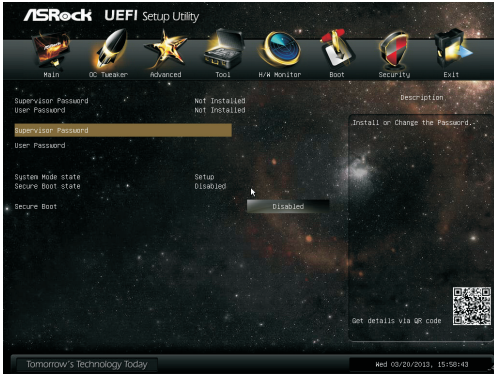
ASRock UEFI Setup Utility

Main OC Tweaker Advanced Tool H/W Monitor Boot Security Exit

Supervisor Password Not Installed
User Password Not Installed

Supervisor Password

User Password

System Mode state Setup
Secure Boot state Disabled

Secure Boot Disabled

Description

Install or Change the Password.

Get details via QR code

Tomorrow's Technology Today

Wed 03/20/2013, 15:58:43